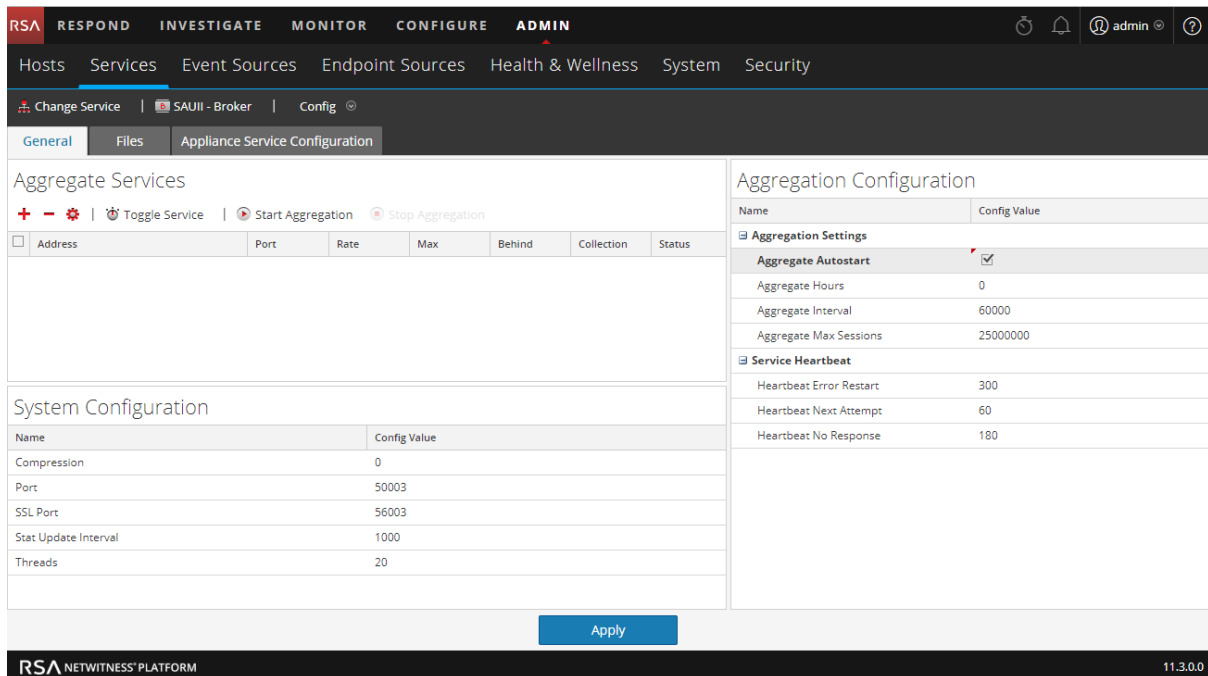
RSA RESPOND INVESTIGATE MONITOR CONFIGURE ADMIN admin ?

Hosts Services Event Sources Endpoint Sources Health & Wellness System Security

Change Service | SAUII - Broker | Config

General Files Appliance Service Configuration

Aggregate Services

+ − | Toggle Service | Start Aggregation Stop Aggregation

| Address | Port | Rate | Max | Behind | Collection | Status |
|---|---|---|---|---|---|---|

System Configuration

| Name | Config Value |
|---|---|
| Compression | 0 |
| Port | 50003 |
| SSL Port | 56003 |
| Stat Update Interval | 1000 |
| Threads | 20 |

Aggregation Configuration

| Name | Config Value |
|---|---|
| ⊟ Aggregation Settings | |
| Aggregate Autostart | ☑ |
| Aggregate Hours | 0 |
| Aggregate Interval | 60000 |
| Aggregate Max Sessions | 25000000 |
| ⊟ Service Heartbeat | |
| Heartbeat Error Restart | 300 |
| Heartbeat Next Attempt | 60 |
| Heartbeat No Response | 180 |

Apply

RSA NETWITNESS® PLATFORM 11.3.0.0